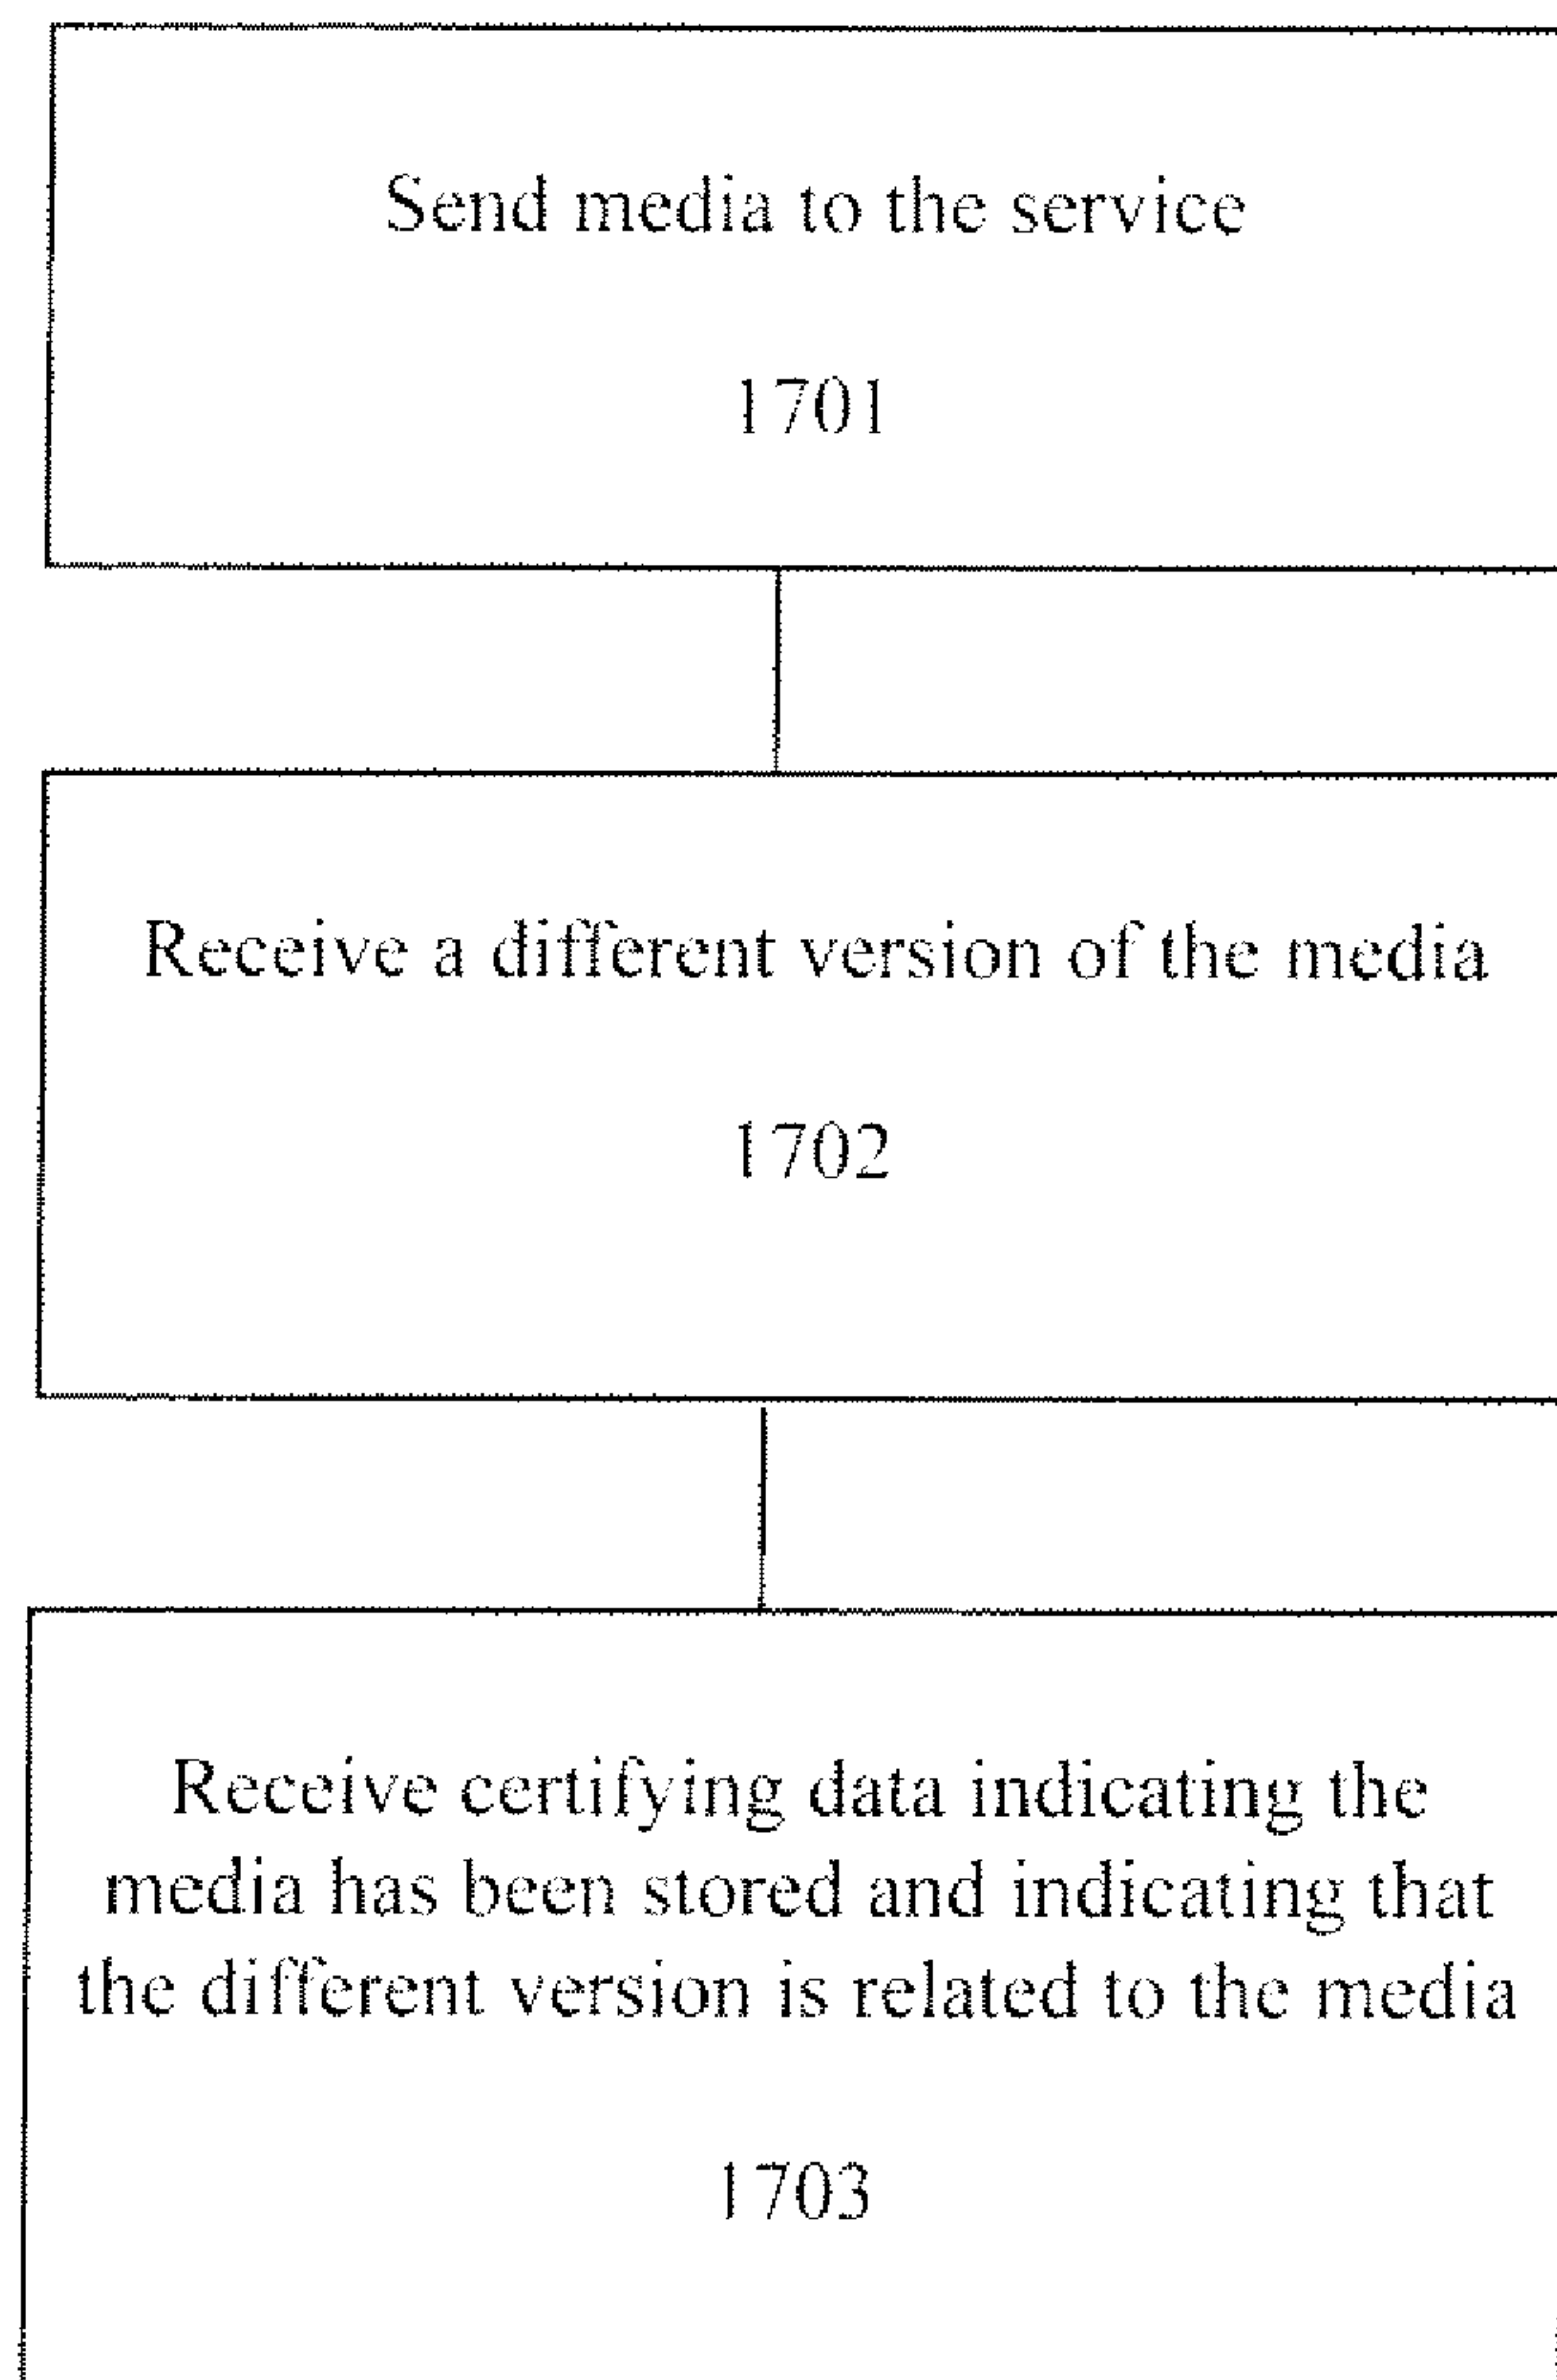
Send media to the service

1701

Receive a different version of the media

1702

Receive certifying data indicating the media has been stored and indicating that the different version is related to the media

1703